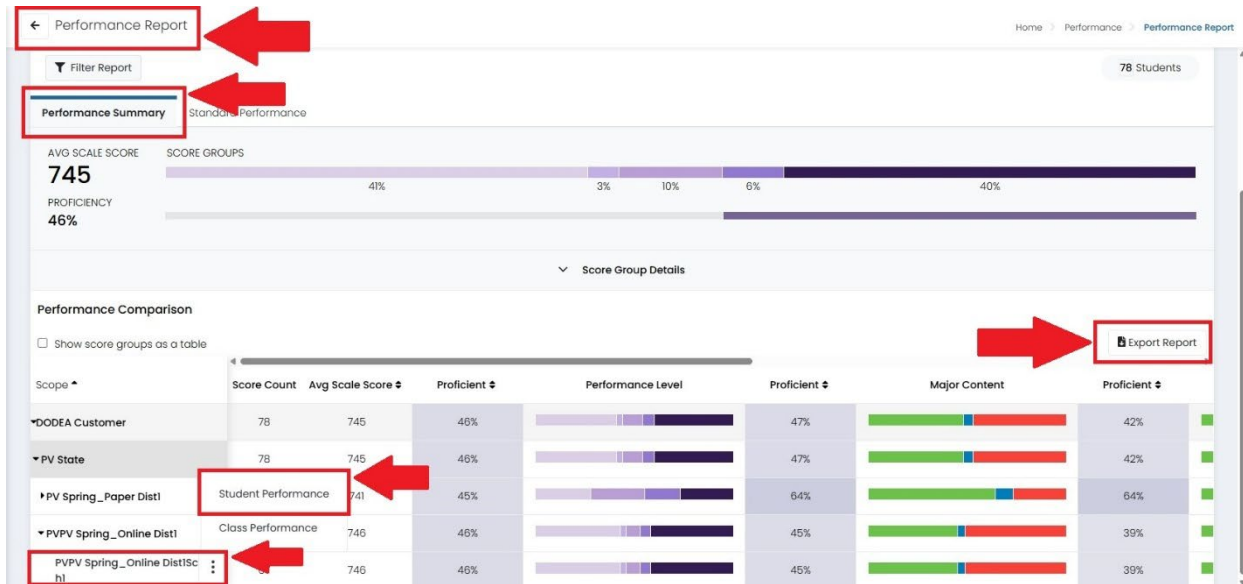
← Performance Report

Home > Performance > Performance Report

Filter Report

78 Students

Performance Summary Standard Performance

AVG SCALE SCORE
745

SCORE GROUPS

41% 3% 10% 6% 40%

PROFICIENCY
46%

Score Group Details

Performance Comparison

Show score groups as a table

Export Report

| Scope ▲ | Score Count | Avg Scale Score ⇕ | Proficient ⇕ | Performance Level | Proficient ⇕ | Major Content | Proficient ⇕ |
|---|---|---|---|---|---|---|---|
| ▾DODEA Customer | 78 | 745 | 46% | | 47% | | 42% |
| ▾PV State | 78 | 745 | 46% | | 47% | | 42% |
| ▸PV Spring_Paper Dist1 | | 741 | 45% | | 64% | | 64% |
| ▾PVPV Spring_Online Dist1 | | 746 | 46% | | 45% | | 39% |
| PVPV Spring_Online Dist1Sch1 | | 746 | 46% | | 45% | | 39% |

Student Performance

Class Performance